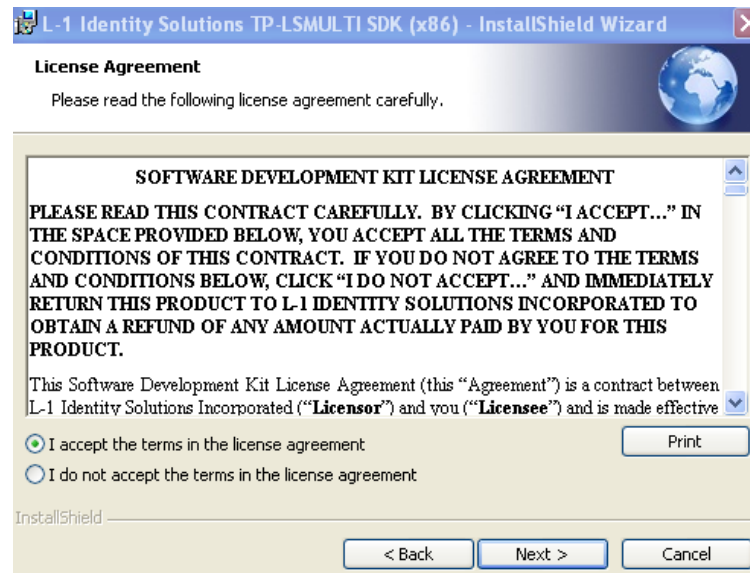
L-1 Identity Solutions TP-LSMULTI SDK (x86) - InstallShield Wizard

License Agreement

Please read the following license agreement carefully.

SOFTWARE DEVELOPMENT KIT LICENSE AGREEMENT

PLEASE READ THIS CONTRACT CAREFULLY. BY CLICKING "I ACCEPT..." IN THE SPACE PROVIDED BELOW, YOU ACCEPT ALL THE TERMS AND CONDITIONS OF THIS CONTRACT. IF YOU DO NOT AGREE TO THE TERMS AND CONDITIONS BELOW, CLICK "I DO NOT ACCEPT..." AND IMMEDIATELY RETURN THIS PRODUCT TO L-1 IDENTITY SOLUTIONS INCORPORATED TO OBTAIN A REFUND OF ANY AMOUNT ACTUALLY PAID BY YOU FOR THIS PRODUCT.

This Software Development Kit License Agreement (this "Agreement") is a contract between L-1 Identity Solutions Incorporated ("Licensor") and you ("Licensee") and is made effective

I accept the terms in the license agreement

I do not accept the terms in the license agreement

Print

InstallShield

< Back

Next >

Cancel